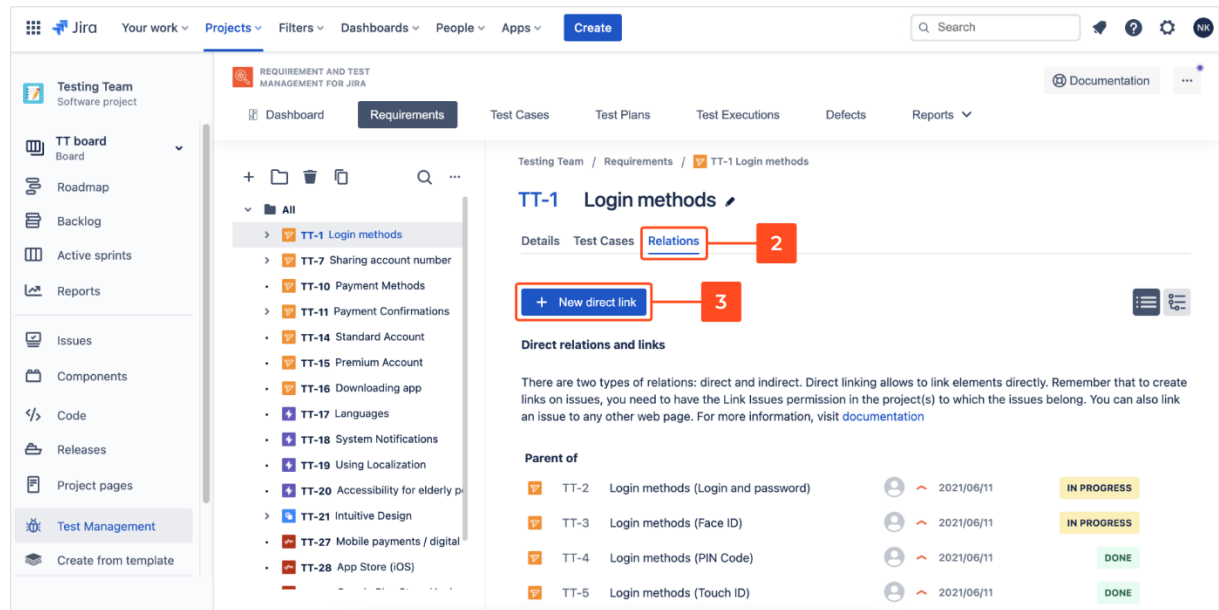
Jira Your work Projects Filters Dashboards People Apps Create

Search

NK

Testing Team
Software project

TT board
Board

Roadmap
Backlog
Active sprints
Reports

Issues
Components
Code
Releases
Project pages

Test Management
Create from template

REQUIREMENT AND TEST MANAGEMENT FOR JIRA

Documentation ···

Dashboard Requirements Test Cases Test Plans Test Executions Defects Reports

All
TT-1 Login methods
TT-7 Sharing account number
TT-10 Payment Methods
TT-11 Payment Confirmations
TT-14 Standard Account
TT-15 Premium Account
TT-16 Downloading app
TT-17 Languages
TT-18 System Notifications
TT-19 Using Localization
TT-20 Accessibility for elderly p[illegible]
TT-21 Intuitive Design
TT-27 Mobile payments / digital
TT-28 App Store (iOS)

Testing Team / Requirements / TT-1 Login methods

TT-1 Login methods

Details Test Cases Relations 2

+ New direct link 3

Direct relations and links

There are two types of relations: direct and indirect. Direct linking allows to link elements directly. Remember that to create links on issues, you need to have the Link Issues permission in the project(s) to which the issues belong. You can also link an issue to any other web page. For more information, visit documentation

Parent of

| | | | |
|---|---|---|---|
| TT-2 | Login methods (Login and password) | 2021/06/11 | IN PROGRESS |
| TT-3 | Login methods (Face ID) | 2021/06/11 | IN PROGRESS |
| TT-4 | Login methods (PIN Code) | 2021/06/11 | DONE |
| TT-5 | Login methods (Touch ID) | 2021/06/11 | DONE |